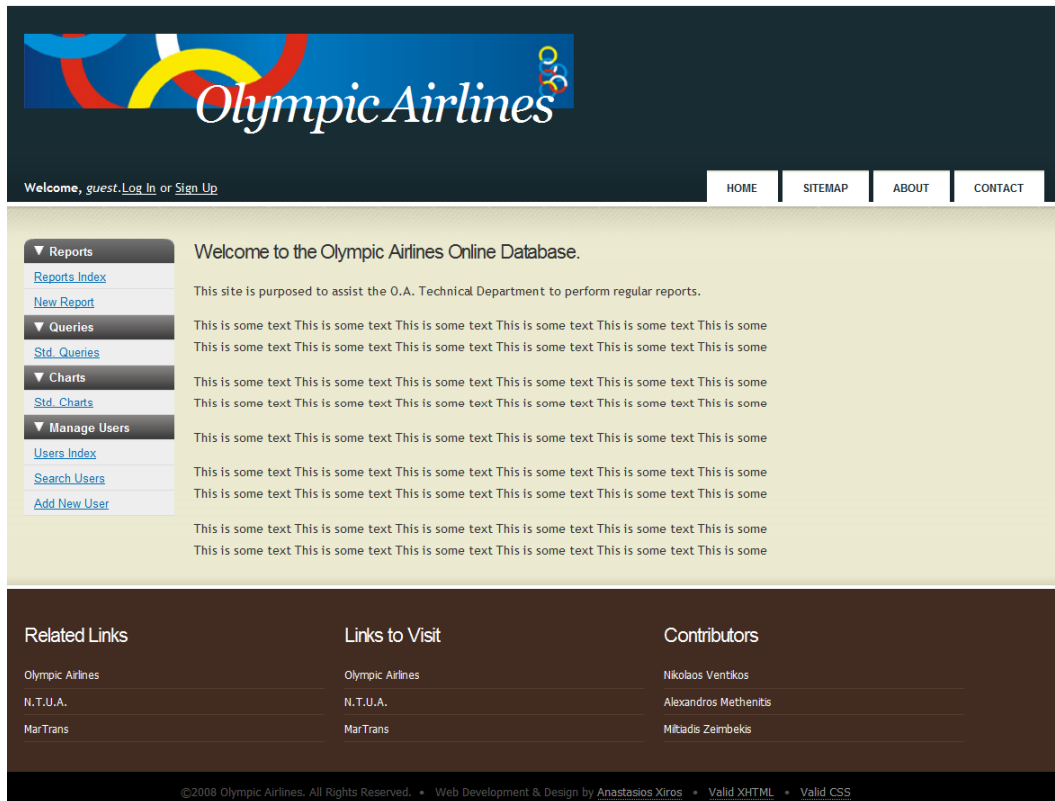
Olympic Airlines

Welcome, guest. Log In or Sign Up

HOME
SITEMAP
ABOUT
CONTACT

▼ Reports
Reports Index
New Report
▼ Queries
Std. Queries
▼ Charts
Std. Charts
▼ Manage Users
Users Index
Search Users
Add New User

Welcome to the Olympic Airlines Online Database.

This site is purposed to assist the O.A. Technical Department to perform regular reports.

This is some text This is some text This is some text This is some text This is some text This is some This is some text This is some text This is some text This is some text This is some text This is some

This is some text This is some text This is some text This is some text This is some text This is some This is some text This is some text This is some text This is some text This is some text This is some

This is some text This is some text This is some text This is some text This is some text This is some

This is some text This is some text This is some text This is some text This is some text This is some This is some text This is some text This is some text This is some text This is some text This is some

This is some text This is some text This is some text This is some text This is some text This is some This is some text This is some text This is some text This is some text This is some text This is some

Related Links
Olympic Airlines
N.T.U.A.
MarTrans

Links to Visit
Olympic Airlines
N.T.U.A.
MarTrans

Contributors
Nikolaos Ventikos
Alexandros Methenitis
Miltiadis Zeimbekis

©2008 Olympic Airlines. All Rights Reserved. • Web Development & Design by Anastasios Xiros • Valid XHTML • Valid CSS